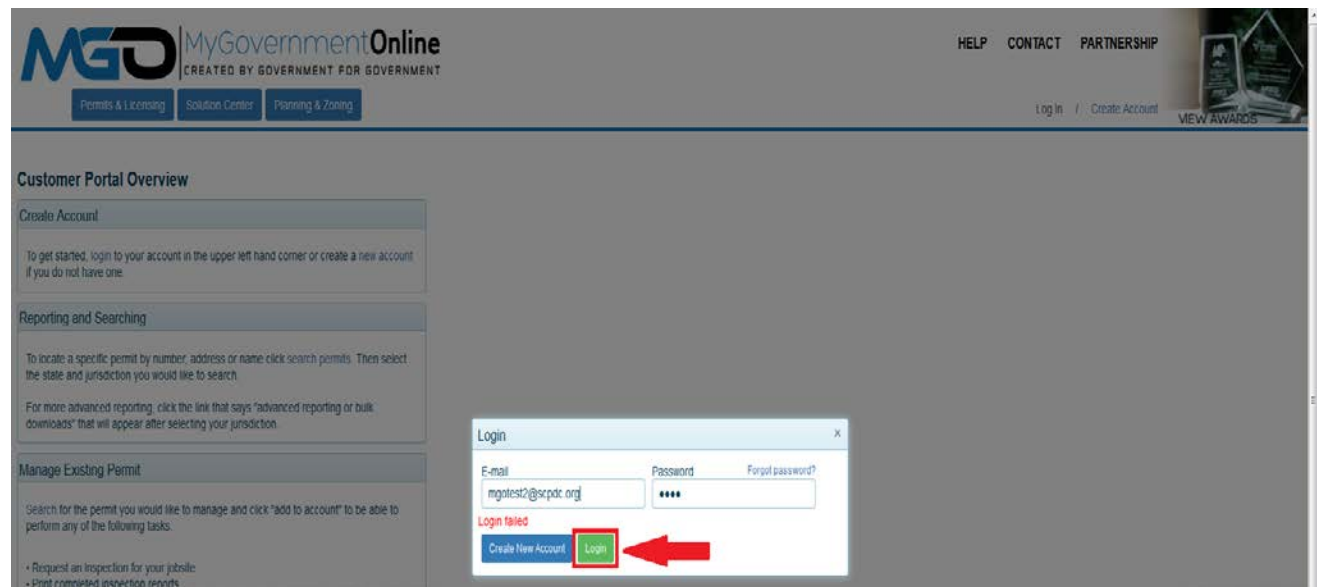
MGO MyGovernmentOnline
CREATED BY GOVERNMENT FOR GOVERNMENT

Permits & Licensing Solution Center Planning & Zoning

HELP CONTACT PARTNERSHIP

Log In / Create Account

VIEW AWARDS

Customer Portal Overview

Create Account

To get started, login to your account in the upper left hand corner or create a new account if you do not have one.

Reporting and Searching

To locate a specific permit by number, address or name click search permits. Then select the state and jurisdiction you would like to search.

For more advanced reporting, click the link that says "advanced reporting or bulk downloads" that will appear after selecting your jurisdiction.

Manage Existing Permit

Search for the permit you would like to manage and click "add to account" to be able to perform any of the following tasks.

• Request an inspection for your jobsite
• Print completed inspection reports

Login ×

E-mail
mgotest2@scpdc.org

Password Forgot password?
••••

Login failed

Create New Account Login